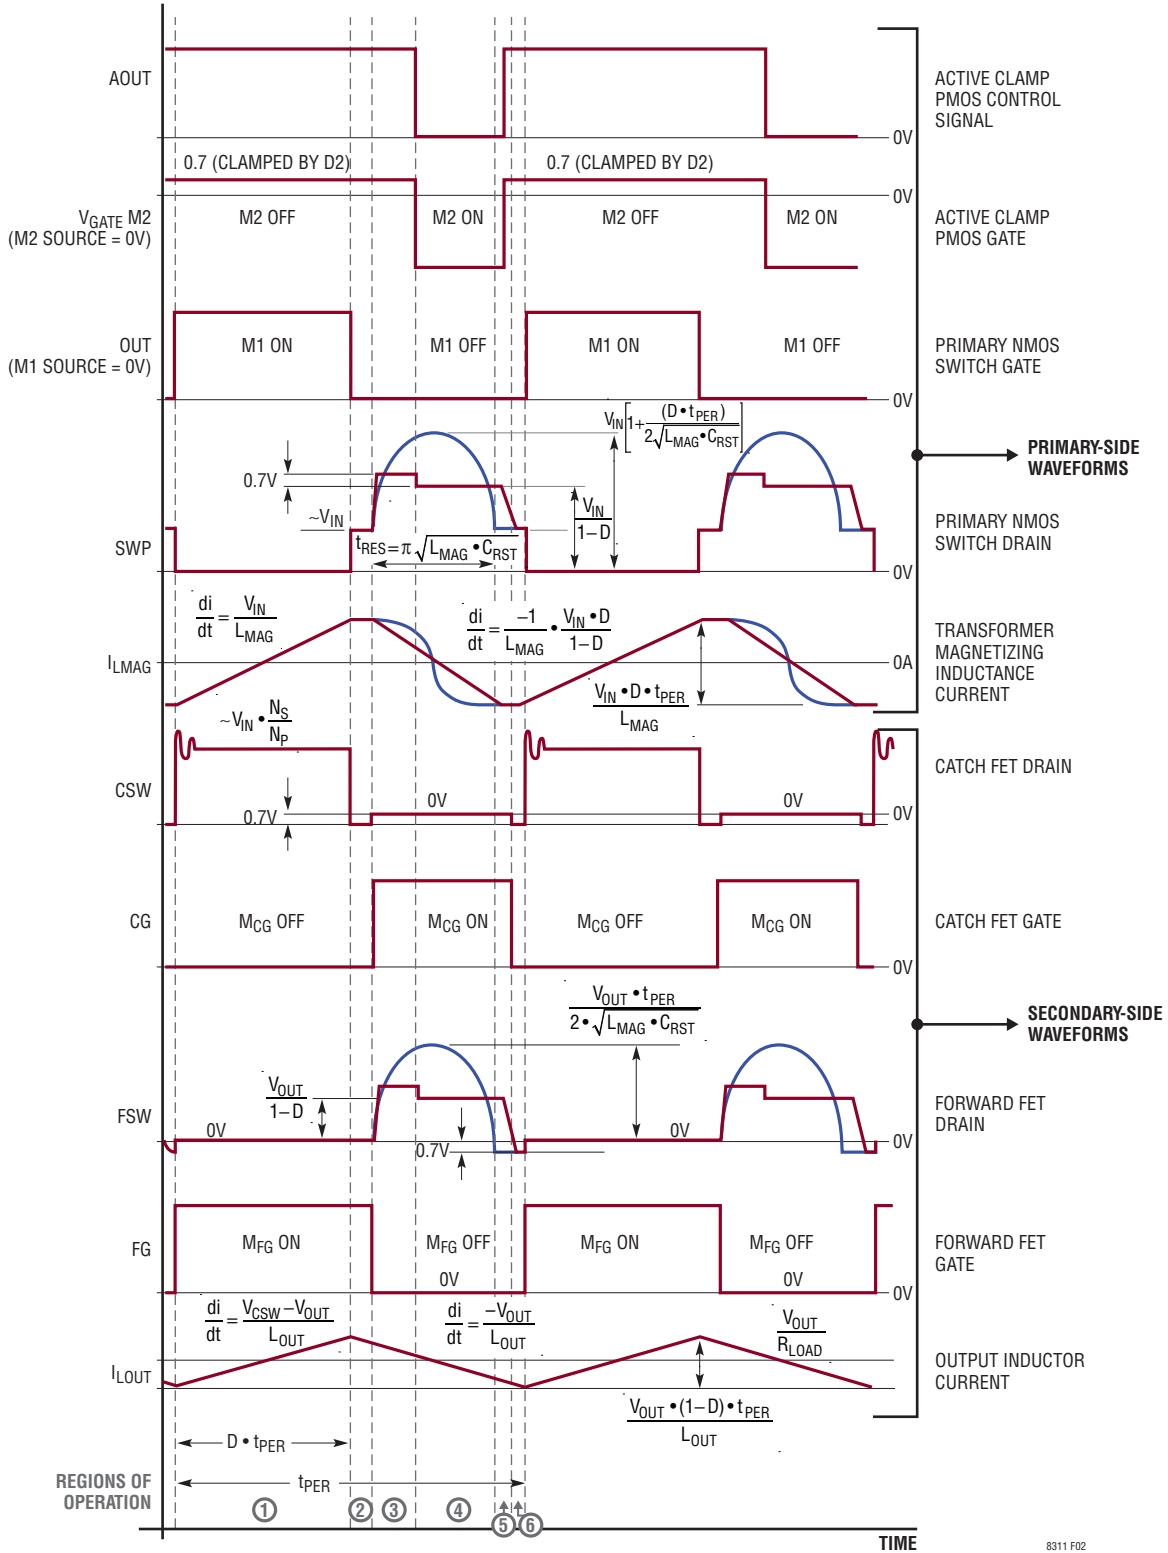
AOUT

0V

ACTIVE CLAMP PMOS CONTROL SIGNAL

0.7 (CLAMPED BY D2)

0.7 (CLAMPED BY D2)

$V_{GATE}$ M2 (M2 SOURCE = 0V)

M2 OFF

M2 ON

M2 OFF

M2 ON

0V

ACTIVE CLAMP PMOS GATE

OUT (M1 SOURCE = 0V)

M1 ON

M1 OFF

M1 ON

M1 OFF

0V

PRIMARY NMOS SWITCH GATE

$V_{IN}\left[1+\frac{(D \bullet t_{PER})}{2\sqrt{L_{MAG} \bullet C_{RST}}}\right]$

PRIMARY-SIDE WAVEFORMS

0.7V

$\sim V_{IN}$

$\frac{V_{IN}}{1-D}$

SWP

$t_{RES} = \pi\sqrt{L_{MAG} \bullet C_{RST}}$

0V

PRIMARY NMOS SWITCH DRAIN

$\frac{di}{dt} = \frac{V_{IN}}{L_{MAG}}$

$\frac{di}{dt} = \frac{-1}{L_{MAG}} \bullet \frac{V_{IN} \bullet D}{1-D}$

$I_{LMAG}$

0A

$\frac{V_{IN} \bullet D \bullet t_{PER}}{L_{MAG}}$

TRANSFORMER MAGNETIZING INDUCTANCE CURRENT

$\sim V_{IN} \bullet \frac{N_S}{N_P}$

CSW

0.7V

0V

0V

0V

CATCH FET DRAIN

CG

$M_{CG}$ OFF

$M_{CG}$ ON

$M_{CG}$ OFF

$M_{CG}$ ON

0V

CATCH FET GATE

$\frac{V_{OUT} \bullet t_{PER}}{2 \bullet \sqrt{L_{MAG} \bullet C_{RST}}}$

SECONDARY-SIDE WAVEFORMS

$\frac{V_{OUT}}{1-D}$

FSW

0V

0.7V

0V

0V

FORWARD FET DRAIN

FG

$M_{FG}$ ON

$M_{FG}$ OFF

0V

$M_{FG}$ ON

$M_{FG}$ OFF

0V

0V

FORWARD FET GATE

$\frac{di}{dt} = \frac{V_{CSW}-V_{OUT}}{L_{OUT}}$

$\frac{di}{dt} = \frac{-V_{OUT}}{L_{OUT}}$

$\frac{V_{OUT}}{R_{LOAD}}$

$I_{LOUT}$

OUTPUT INDUCTOR CURRENT

$\frac{V_{OUT} \bullet (1-D) \bullet t_{PER}}{L_{OUT}}$

$D \bullet t_{PER}$

$t_{PER}$

REGIONS OF OPERATION

1 2 3 4 5 6

TIME

8311 F02